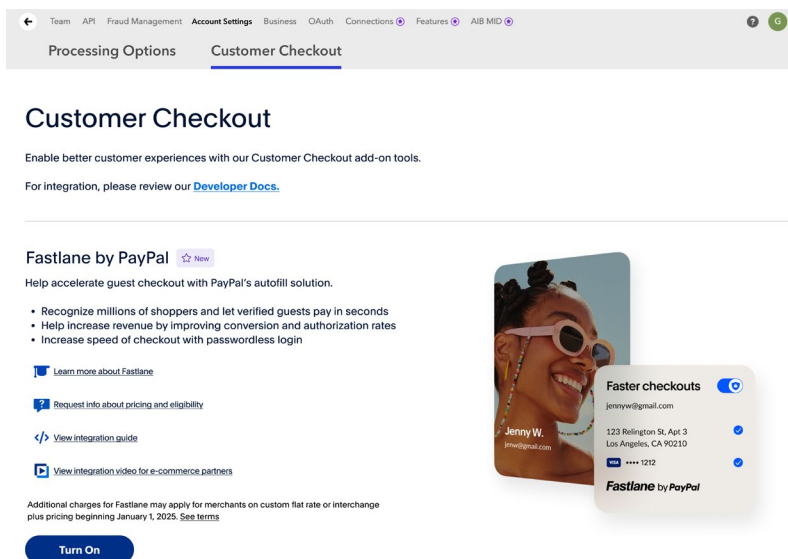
Team API Fraud Management Account Settings Business OAuth Connections Features AIB MID

G

Processing Options Customer Checkout

Customer Checkout

Enable better customer experiences with our Customer Checkout add-on tools.

For integration, please review our Developer Docs.

Fastlane by PayPal New

Help accelerate guest checkout with PayPal's autofill solution.

- Recognize millions of shoppers and let verified guests pay in seconds
- Help increase revenue by improving conversion and authorization rates
- Increase speed of checkout with passwordless login

Learn more about Fastlane

Request info about pricing and eligibility

View integration guide

View integration video for e-commerce partners

Additional charges for Fastlane may apply for merchants on custom flat rate or interchange plus pricing beginning January 1, 2025. See terms

Turn On

Jenny W.
jenw@gmail.com

Faster checkouts
jennyw@gmail.com
123 Relington St, Apt 3
Los Angeles, CA 90210
VISA •••• 1212
Fastlane by PayPal